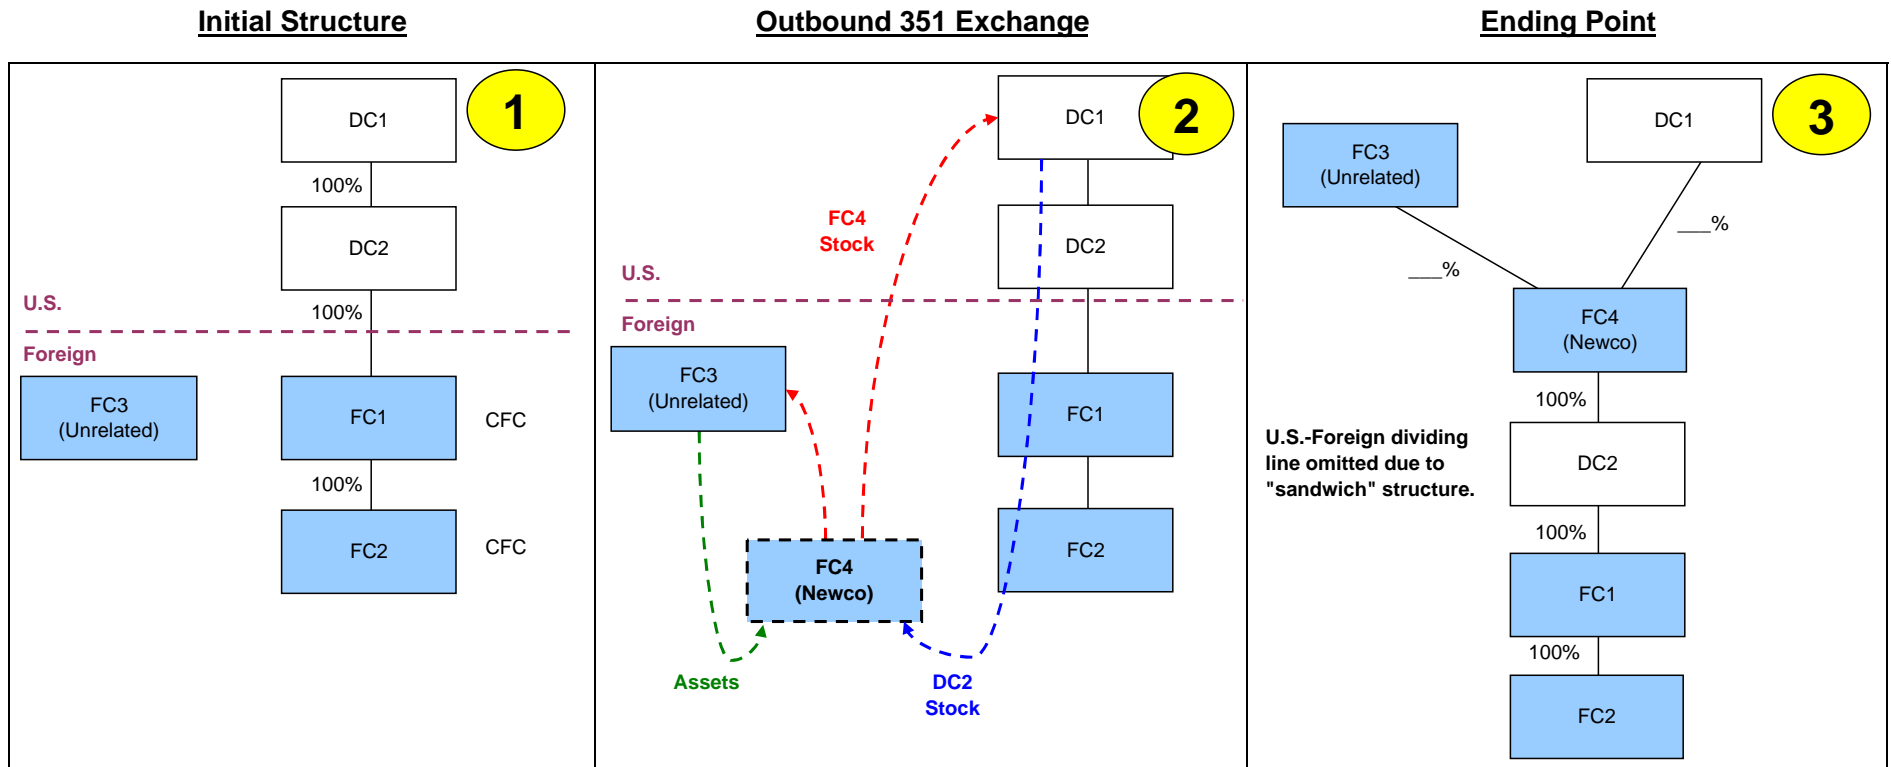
Initial Structure

1

DC1

100%

DC2

100%

U.S.

Foreign

FC3
(Unrelated)

FC1

CFC

100%

FC2

CFC

Outbound 351 Exchange

2

DC1

FC4
Stock

DC2

U.S.

Foreign

FC3
(Unrelated)

FC1

FC4
(Newco)

FC2

Assets

DC2
Stock

Ending Point

3

FC3
(Unrelated)

DC1

___%

___%

FC4
(Newco)

100%

U.S.-Foreign dividing line omitted due to "sandwich" structure.

DC2

100%

FC1

100%

FC2